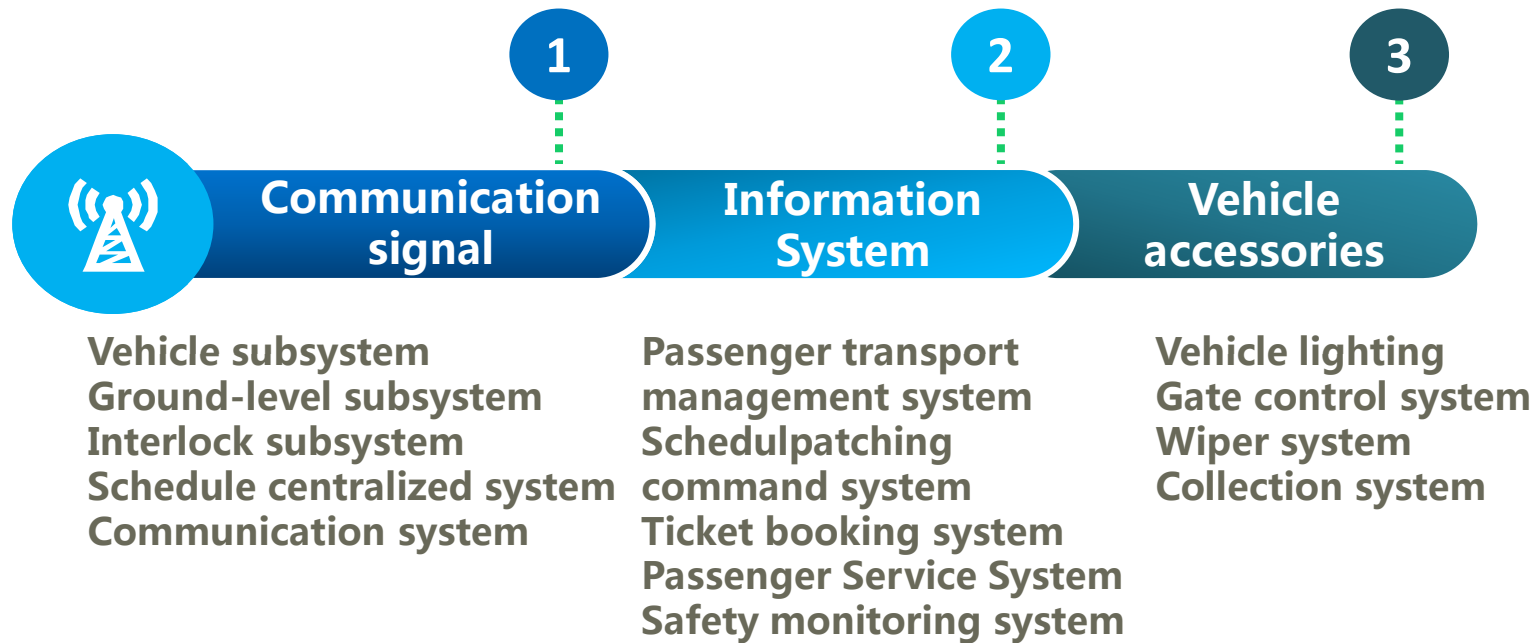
1

2

3

Communication signal

Information System

Vehicle accessories

Vehicle subsystem
Ground-level subsystem
Interlock subsystem
Schedule centralized system
Communication system

Passenger transport management system
Schedulpatching command system
Ticket booking system
Passenger Service System
Safety monitoring system

Vehicle lighting
Gate control system
Wiper system
Collection system